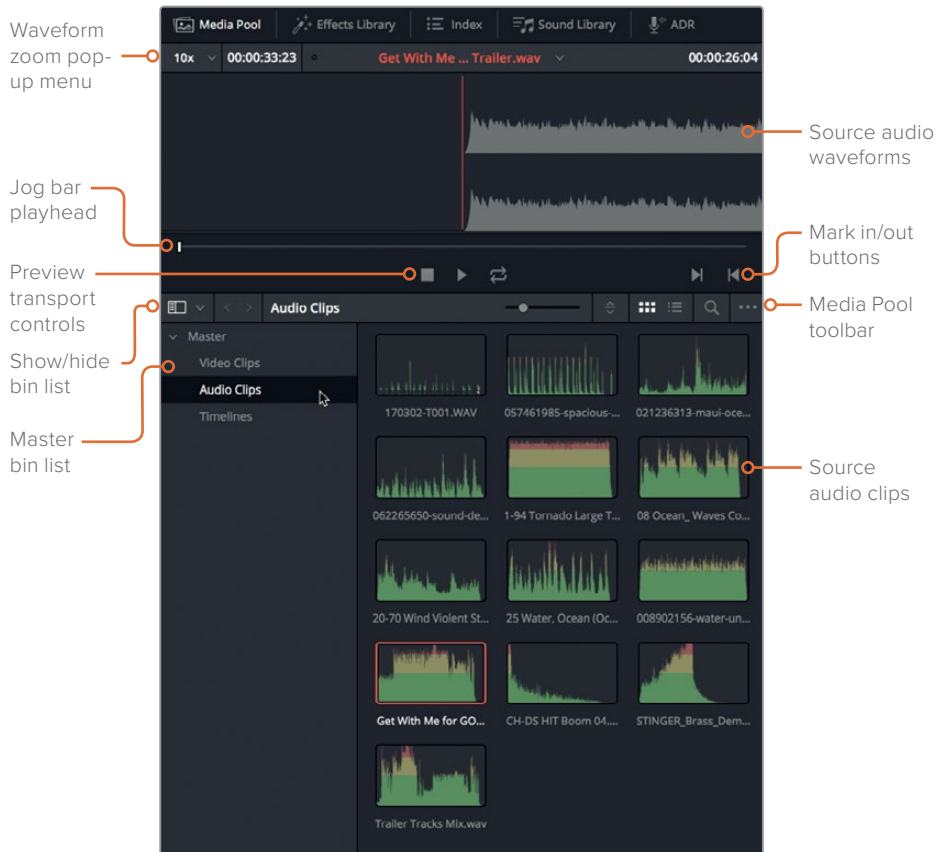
Waveform zoom pop-up menu

Jog bar playhead

Preview transport controls

Show/hide bin list

Master bin list

Media Pool | Effects Library | Index | Sound Library | ADR

10x | 00:00:33:23 | Get With Me ... Trailer.wav | 00:00:26:04

Source audio waveforms

Mark in/out buttons

Media Pool toolbar

Source audio clips

Audio Clips

Master
Video Clips
Audio Clips
Timelines

170302-T001.WAV
057461985-spacious-...
021236313-maui-oce...
062265650-sound-de...
1-94 Tornado Large T...
08 Ocean_ Waves Co...
20-70 Wind Violent St...
25 Water, Ocean (Oc...
008902156-water-un...
Get With Me for GO...
CH-DS HIT Boom 04....
STINGER_Brass_Dem...
Trailer Tracks Mix.wav